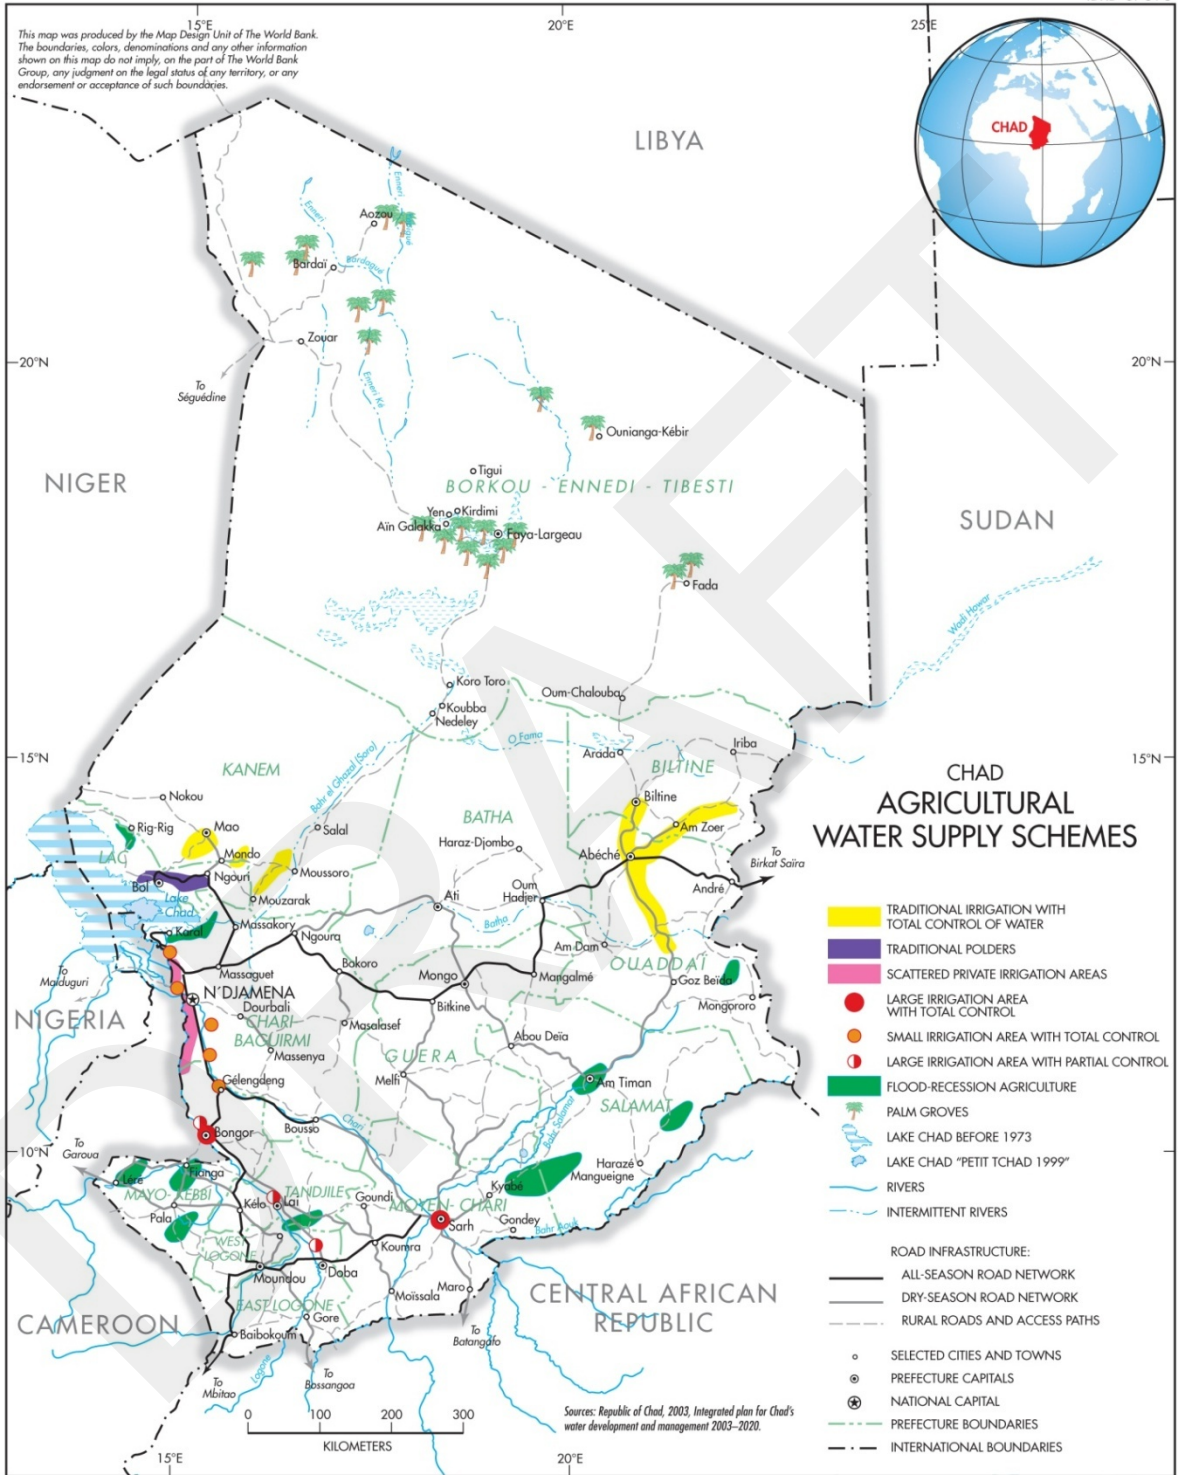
This map was produced by the Map Design Unit of The World Bank. The boundaries, colors, denominations and any other information shown on this map do not imply, on the part of The World Bank Group, any judgment on the legal status of any territory, or any endorsement or acceptance of such boundaries.

15°E
20°E
25°E
20°N
15°N
10°N

CHAD

LIBYA
NIGER
SUDAN
NIGERIA
CAMEROON
CENTRAL AFRICAN REPUBLIC

Aozou
Bardaï
Zouar
To Séguédine
Ounianga-Kébir
Tigui
BORKOU - ENNEDI - TIBESTI
Yen
Kirdimi
Aïn Galakka
Faya-Largeau
Fada
Wadi Howar
Koro Toro
Oum-Chalouba
Koubba
Nedeley
Arada
Iriba
KANEM
BILTINE
Nokou
Biltine
Rig-Rig
Mao
Salal
BATHA
Am Zoer
LAC
Mondo
Haraz-Djombo
Abéché
To Birkat Saïra
Bol
Ngouri
Moussoro
Oum Hadjer
André
Lake Chad
Mouzarak
Ati
Karal
Massakory
Ngoura
Batha
Am-Dam
Massaguet
Bokoro
Mongo
Mangalmé
OUADDAÏ
Goz Beïda
To Maiduguri
N'DJAMENA
Dourbali
CHARI BAGUIRMI
Bitkine
Mongororo
Massenya
Masalasef
Abou Deïa
GUERA
Melfi
Am Timan
Gélengdeng
SALAMAT
Bongor
Bousso
To Garoua
Haraze Mangueigne
Fianga
Léré
MAYO-KEBBI
TANDJILE
Kélo
Laï
Goundi
MOYEN-CHARI
Kyabé
Pala
Sarh
Gondey
WEST LOGONE
Moundou
Doba
Koumra
EAST LOGONE
Maro
Moïssala
Gore
Baibokoum
To Batangafo
To Bossangoa
To Mbitao
Chari
Bahr el Ghazal (Soro)
Emmeri
Bardagué
Ennedi Ké
Bahr Salamat
Bahr Aouk
Logone

0 100 200 300
KILOMETERS

Sources: Republic of Chad, 2003, Integrated plan for Chad's water development and management 2003–2020.

CHAD
AGRICULTURAL WATER SUPPLY SCHEMES

TRADITIONAL IRRIGATION WITH TOTAL CONTROL OF WATER
TRADITIONAL POLDERS
SCATTERED PRIVATE IRRIGATION AREAS
LARGE IRRIGATION AREA WITH TOTAL CONTROL
SMALL IRRIGATION AREA WITH TOTAL CONTROL
LARGE IRRIGATION AREA WITH PARTIAL CONTROL
FLOOD-RECESSION AGRICULTURE
PALM GROVES
LAKE CHAD BEFORE 1973
LAKE CHAD "PETIT TCHAD 1999"
RIVERS
INTERMITTENT RIVERS
ROAD INFRASTRUCTURE:
ALL-SEASON ROAD NETWORK
DRY-SEASON ROAD NETWORK
RURAL ROADS AND ACCESS PATHS
SELECTED CITIES AND TOWNS
PREFECTURE CAPITALS
NATIONAL CAPITAL
PREFECTURE BOUNDARIES
INTERNATIONAL BOUNDARIES

DRAFT